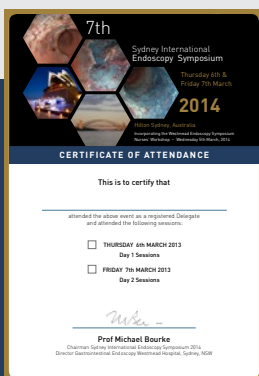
7th

Sydney International Endoscopy Symposium

Thursday 6th & Friday 7th March

2014

Hilton Sydney, Australia

Incorporating the Westmead Endoscopy Symposium Nurses' Workshop – Wednesday 5th March, 2014

CERTIFICATE OF ATTENDANCE

This is to certify that

attended the above event as a registered Delegate and attended the following sessions:

THURSDAY 6th MARCH 2013
Day 1 Sessions

FRIDAY 7th MARCH 2013
Day 2 Sessions

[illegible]

Prof Michael Bourke
Chairman Sydney International Endoscopy Symposium 2014
Director Gastrointestinal Endoscopy Westmead Hospital, Sydney, NSW